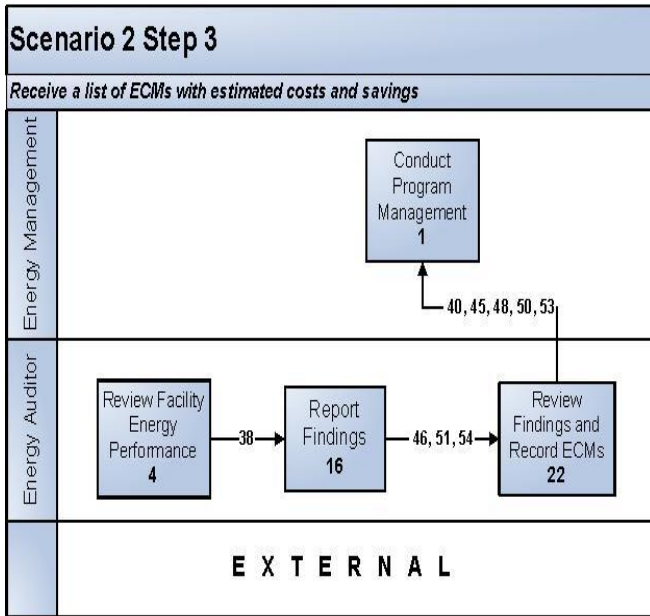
Scenario 2 Step 3

Receive a list of ECMs with estimated costs and savings

Energy Management

Conduct Program Management
1

40, 45, 48, 50, 53

Energy Auditor

Review Facility Energy Performance
4

38

Report Findings
16

46, 51, 54

Review Findings and Record ECMs
22

EXTERNAL